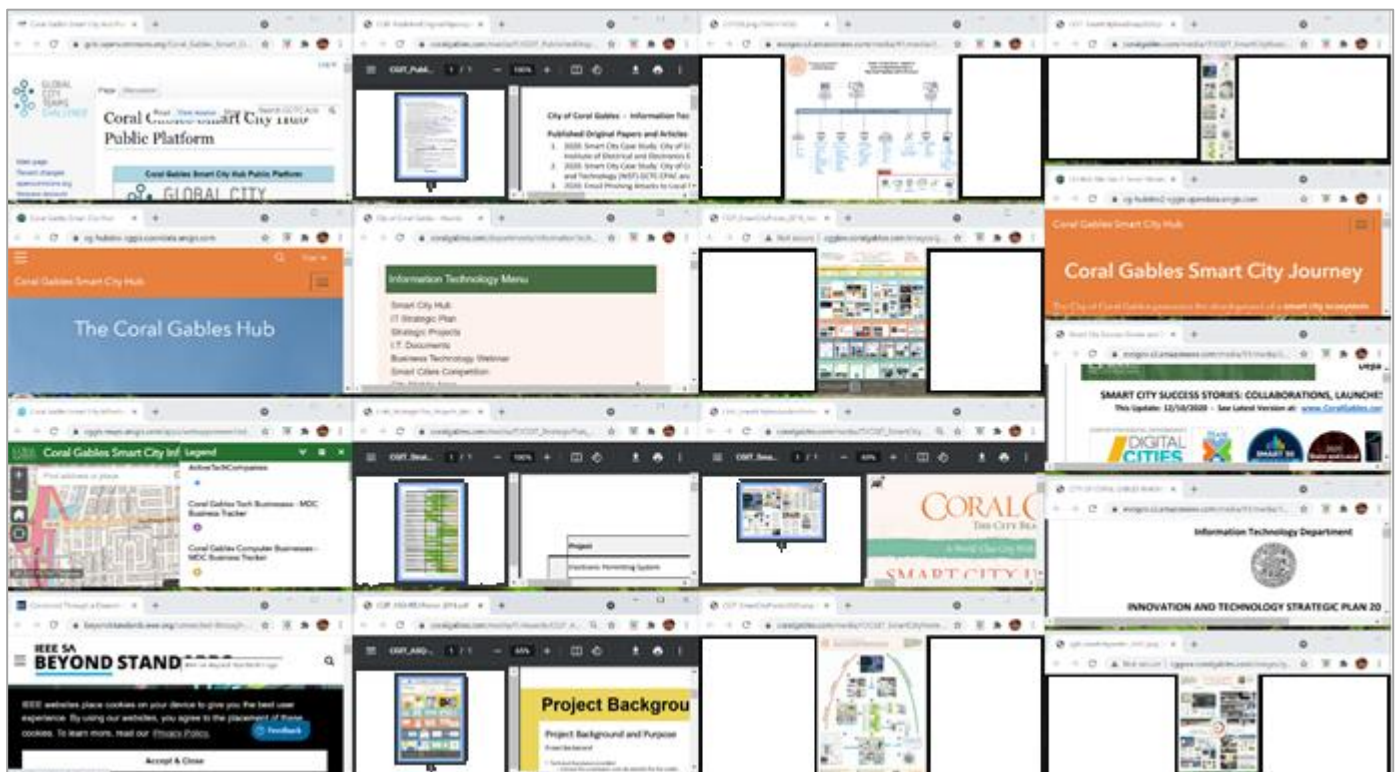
Coral Gables Smart City Hub Public Platform

Coral Gables Smart City Hub Public Platform

GLOBAL CITY

City of Coral Gables - Information Tec

Published Original Papers and Articles

1. 2020: Smart City Case Study: City of C Institute of Electrical and Electronics E
2. 2020: Smart City Case Study: City of C and Technology (NIST) GCTC-CPAC an
3. 2020: Email Phishing Attacks to Local G

The Coral Gables Hub

Information Technology Menu

Smart City Hub
IT Strategic Plan
Strategic Projects
I.T. Documents
Business Technology Webinar
Smart Cities Competition

Coral Gables Smart City Journey

The City of Coral Gables promotes the development of a smart city ecosystem

SMART CITY SUCCESS STORIES: COLLABORATIONS, LAUNCHE

This Update: 12/10/2020 - See Latest Version at: www.CoralGables.com

DIGITAL CITIES

SMART 50

Coral Gables Smart City Inf

Legend

ActiveTechCompanies

Coral Gables Tech Businesses - MDC Business Tracker

Coral Gables Computer Businesses - MDC Business Tracker

Project

Electronic Permitting System

CORAL G

THE CITY BEA

SMART CITY H

Information Technology Department

INNOVATION AND TECHNOLOGY STRATEGIC PLAN 20

IEEE SA BEYOND STAND

IEEE websites place cookies on your device to give you the best user experience. By using our websites, you agree to the placement of these cookies. To learn more, read our Privacy Policy.

Feedback

Accept & Close

Project Backgrou

Project Background and Purpose